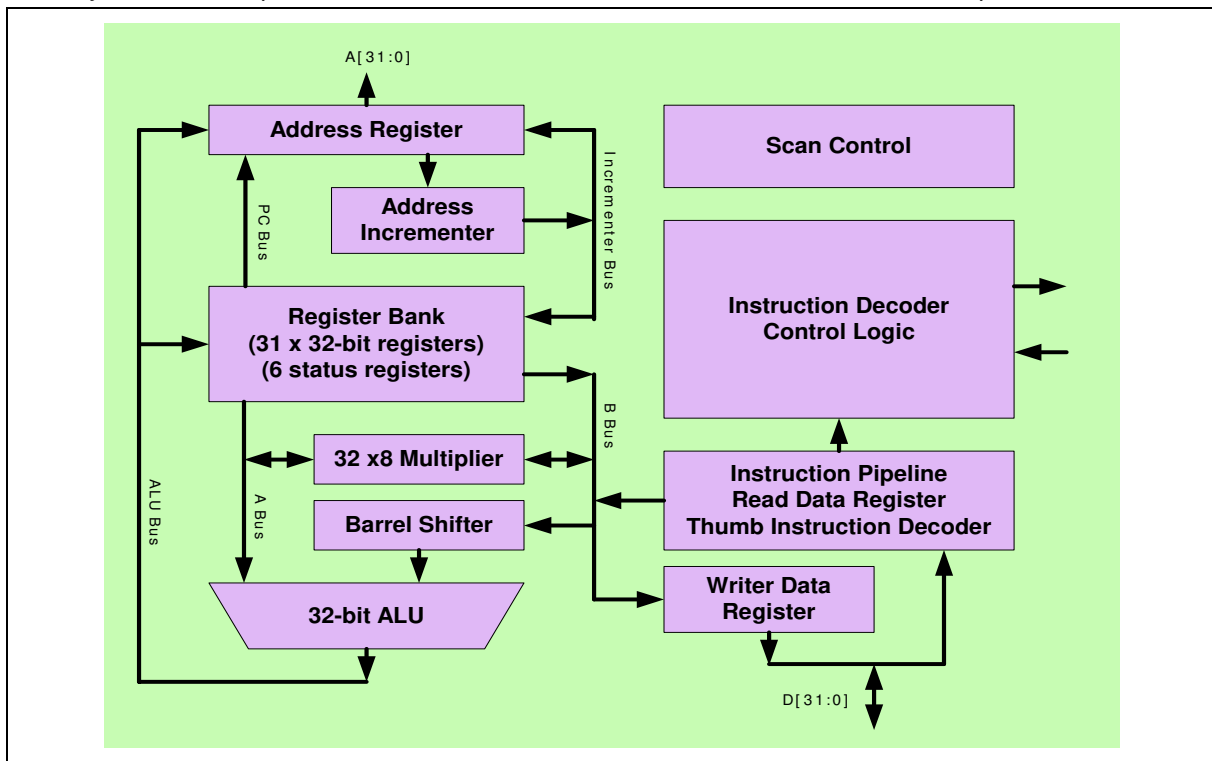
A[31:0]

Address Register

Address Incrementer

Incrementer Bus

PC Bus

Scan Control

Register Bank
(31 x 32-bit registers)
(6 status registers)

Instruction Decoder
Control Logic

B Bus

32 x8 Multiplier

Instruction Pipeline
Read Data Register
Thumb Instruction Decoder

ALU Bus

A Bus

Barrel Shifter

32-bit ALU

Writer Data
Register

D[31:0]